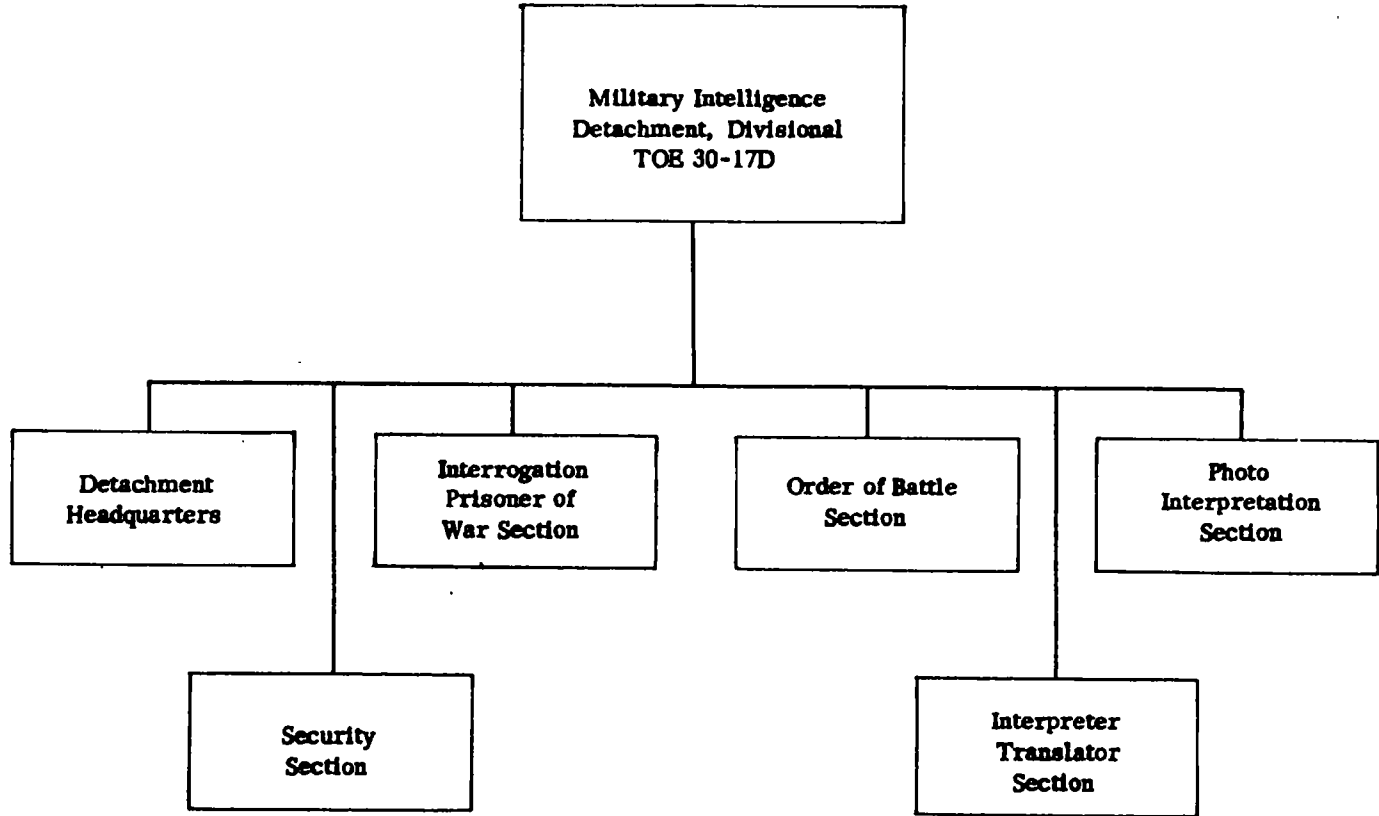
Military Intelligence Detachment, Divisional TOE 30-17D

Detachment Headquarters

Interrogation Prisoner of War Section

Order of Battle Section

Photo Interpretation Section

Security Section

Interpreter Translator Section